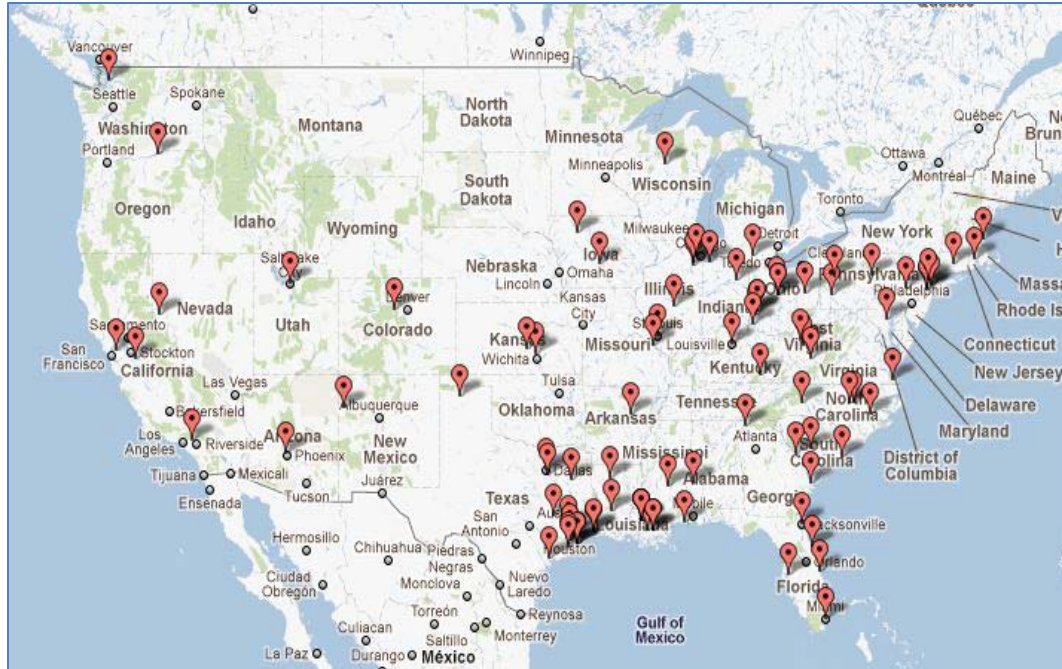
Vancouver
Winnipeg
Seattle
Spokane
Washington
Portland
Montana
North Dakota
Minnesota
Québec
Ottawa
Montréal
Maine
Minneapolis
Wisconsin
South Dakota
Oregon
Idaho
Wyoming
Michigan
Toronto
New York
Milwaukee
Detroit
Iowa
Salt Lake City
Nebraska
Omaha
Lincoln
Cleveland
Pennsylvania
Philadelphia
Massa
Rhode Is
Connecticut
New Jersey
Delaware
Maryland
District of Columbia
Nevada
Denver
Utah
Colorado
Kansas City
Illinois
Indiana
Ohio
St. Louis
Sacramento
San Francisco
Stockton
California
Kansas
Wichita
Missouri
Louisville
West Virginia
Kentucky
Virginia
Las Vegas
Tulsa
Oklahoma
Arkansas
Tennessee
North Carolina
Bakersfield
Albuquerque
Los Angeles
Riverside
Arizona
Phoenix
New Mexico
Atlanta
South Carolina
Mississippi
Dallas
Alabama
Tijuana
Mexicali
Ensenada
Tucson
Juárez
Texas
Georgia
San Antonio
Austin
Louisiana
Mobile
Jacksonville
Houston
Hermosillo
Chihuahua
Piedras Negras
Orlando
Ciudad Obregón
Monclova
Nuevo Laredo
Florida
Torreón
Reynosa
Gulf of Mexico
Miami
Culiacan
Saltillo
Monterrey
La Paz
Durango
México